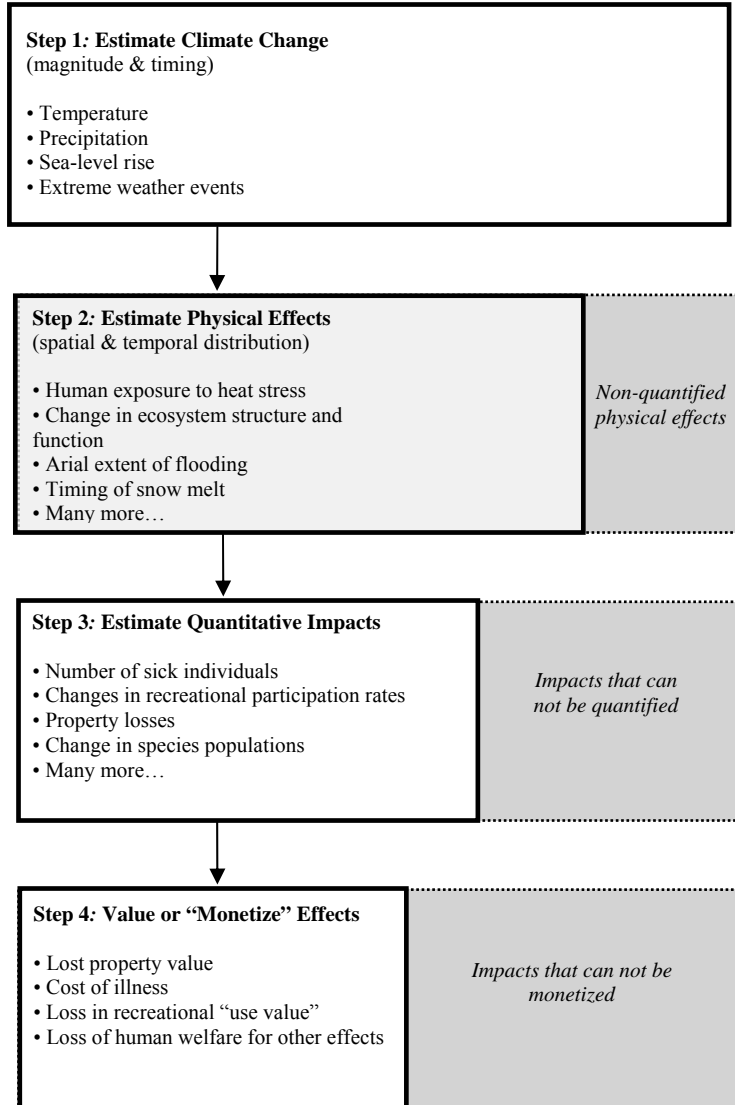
**Step 1: Estimate Climate Change**
(magnitude & timing)

• Temperature
• Precipitation
• Sea-level rise
• Extreme weather events

**Step 2: Estimate Physical Effects**
(spatial & temporal distribution)

• Human exposure to heat stress
• Change in ecosystem structure and function
• Arial extent of flooding
• Timing of snow melt
• Many more…

*Non-quantified physical effects*

**Step 3: Estimate Quantitative Impacts**

• Number of sick individuals
• Changes in recreational participation rates
• Property losses
• Change in species populations
• Many more…

*Impacts that can not be quantified*

**Step 4: Value or "Monetize" Effects**

• Lost property value
• Cost of illness
• Loss in recreational "use value"
• Loss of human welfare for other effects

*Impacts that can not be monetized*